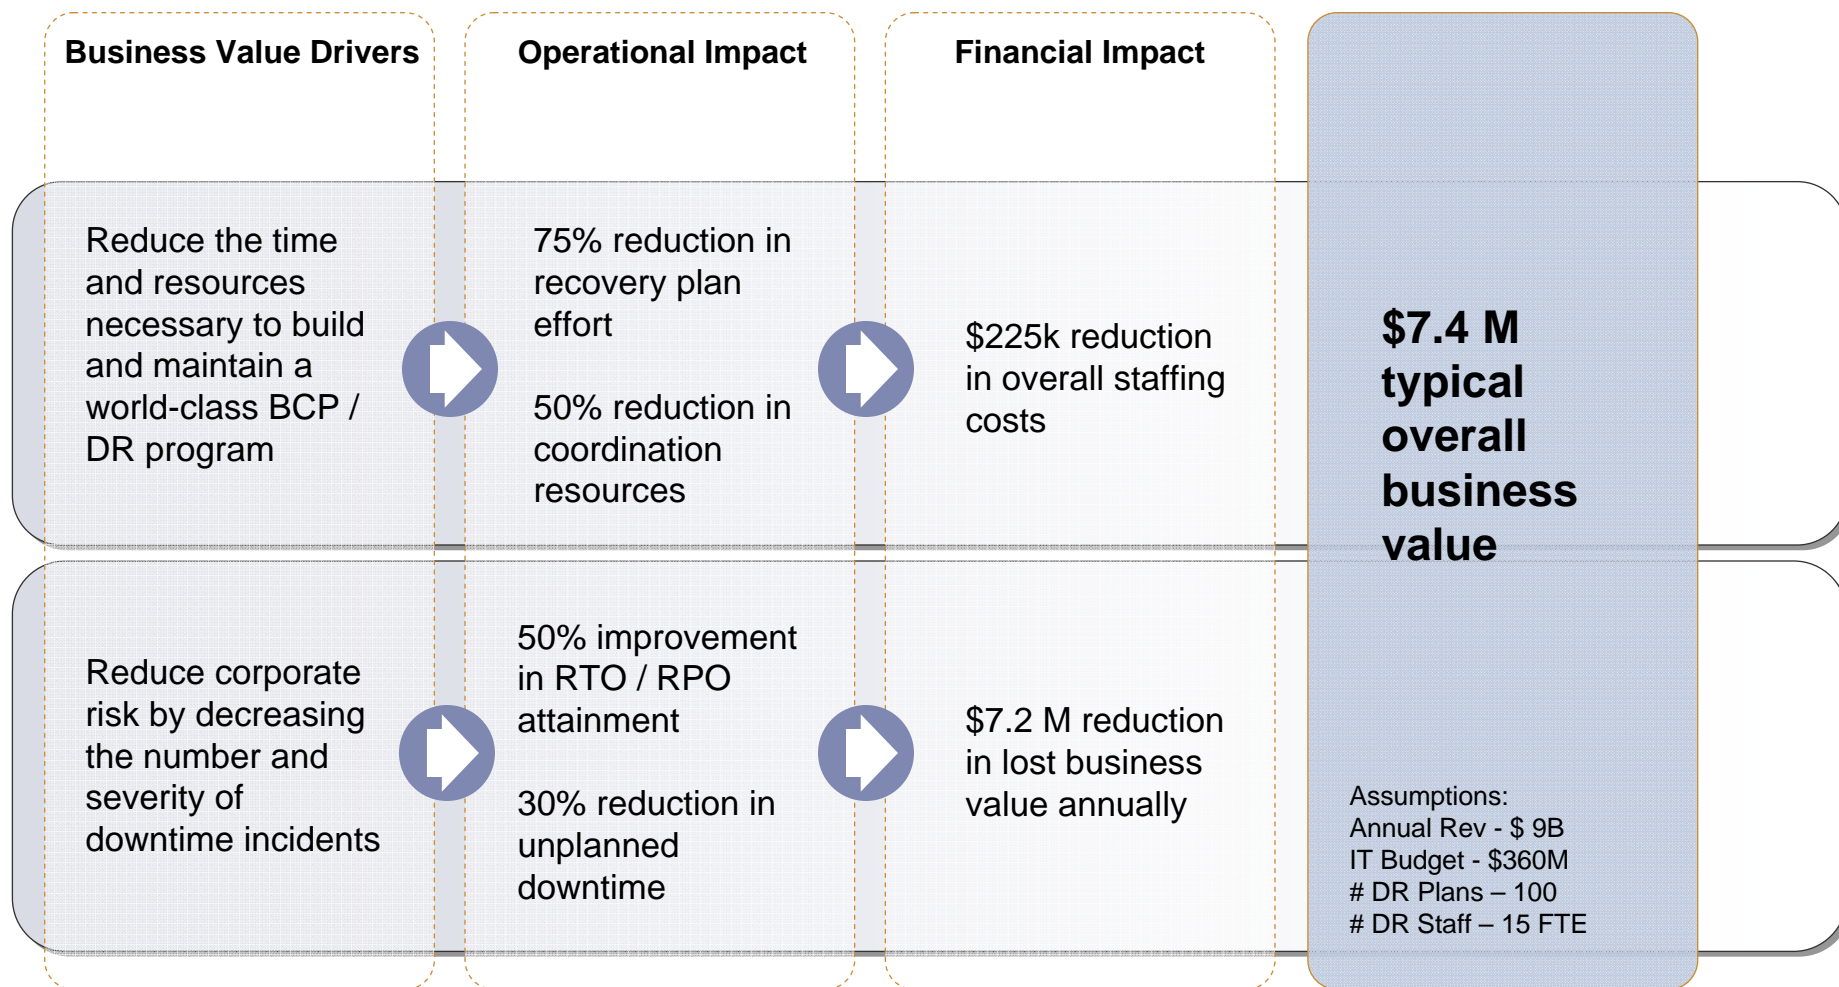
Business Value Drivers

Operational Impact

Financial Impact

Reduce the time and resources necessary to build and maintain a world-class BCP / DR program

75% reduction in recovery plan effort

50% reduction in coordination resources

$225k reduction in overall staffing costs

$7.4 M typical overall business value

Reduce corporate risk by decreasing the number and severity of downtime incidents

50% improvement in RTO / RPO attainment

30% reduction in unplanned downtime

$7.2 M reduction in lost business value annually

Assumptions:
Annual Rev - $ 9B
IT Budget - $360M
# DR Plans – 100
# DR Staff – 15 FTE